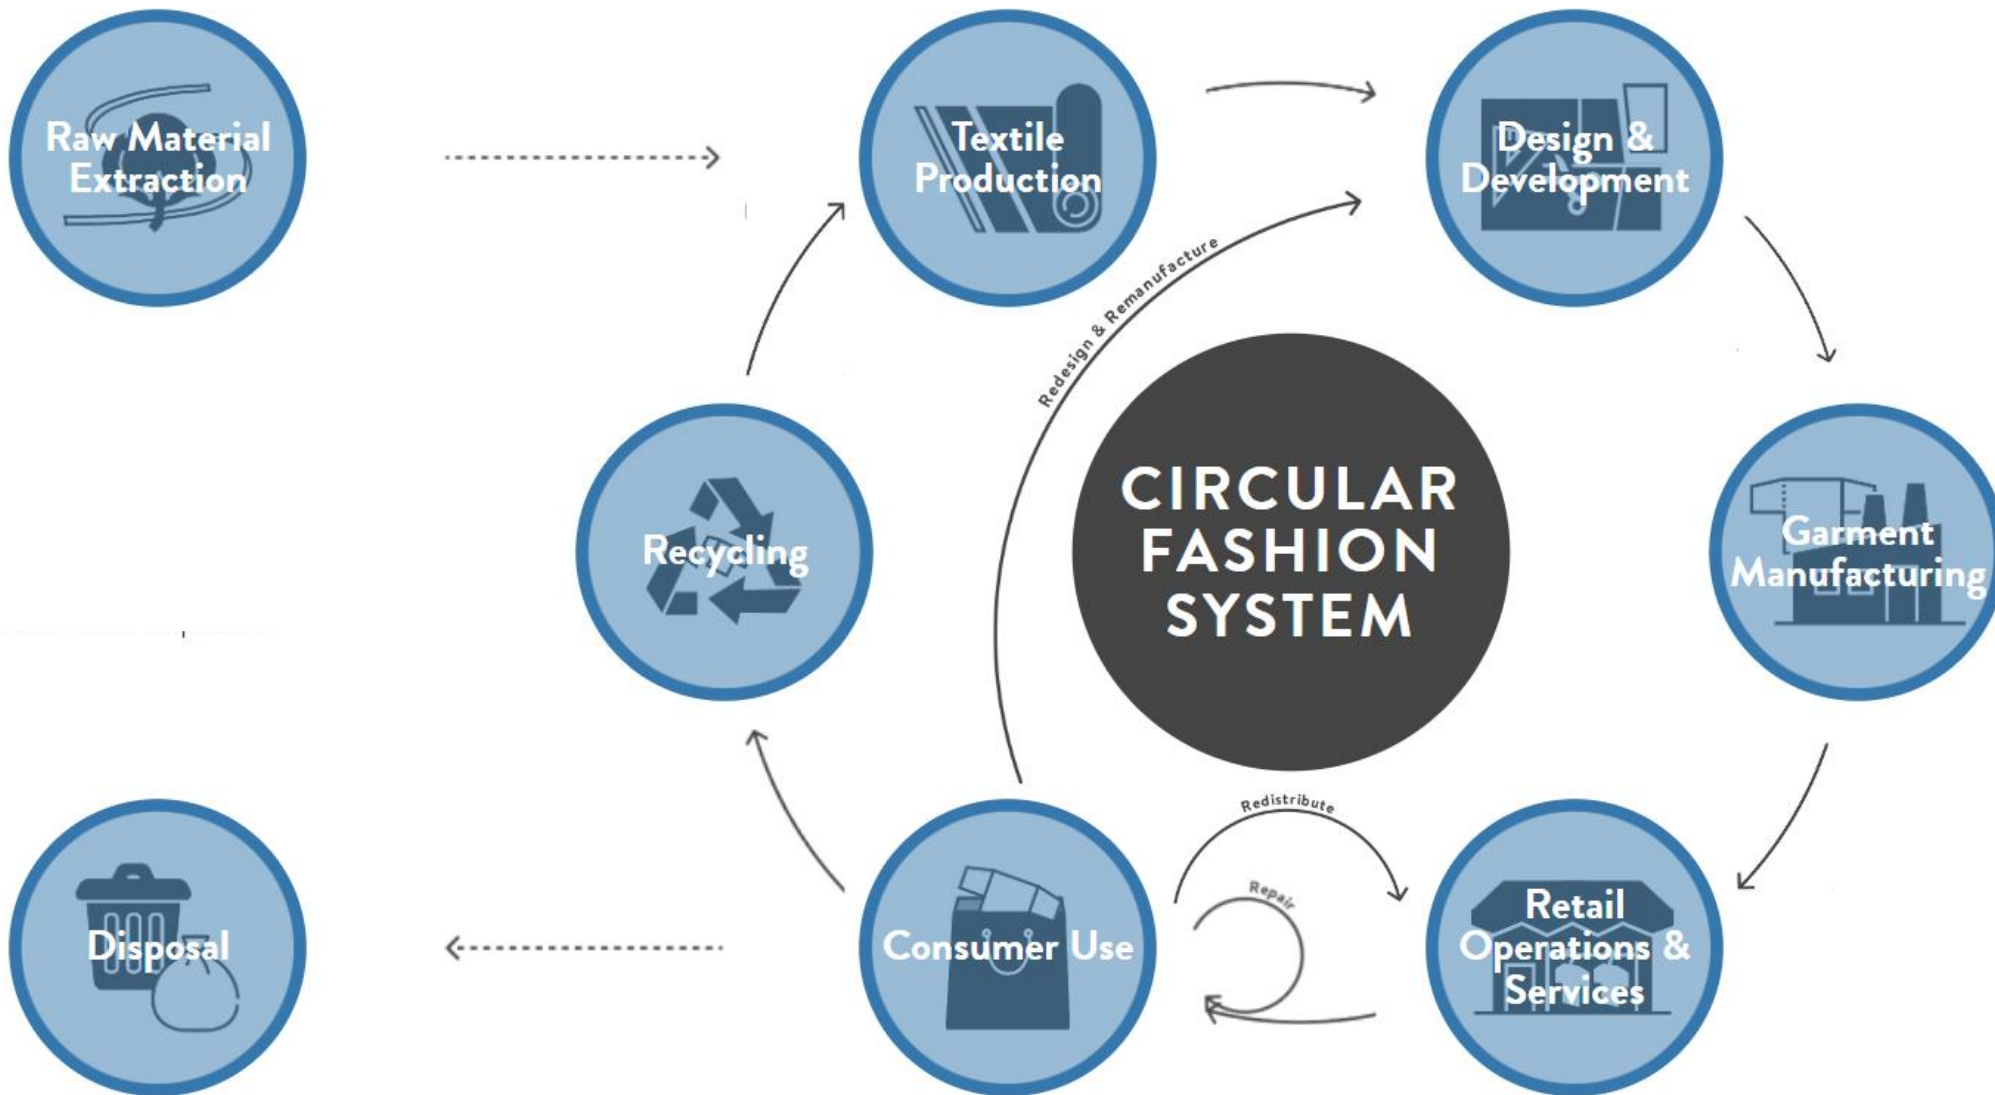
Raw Material Extraction

Textile Production

Design & Development

Redesign & Remanufacture

Recycling

CIRCULAR FASHION SYSTEM

Garment Manufacturing

Redistribute

Repair

Disposal

Consumer Use

Retail Operations & Services